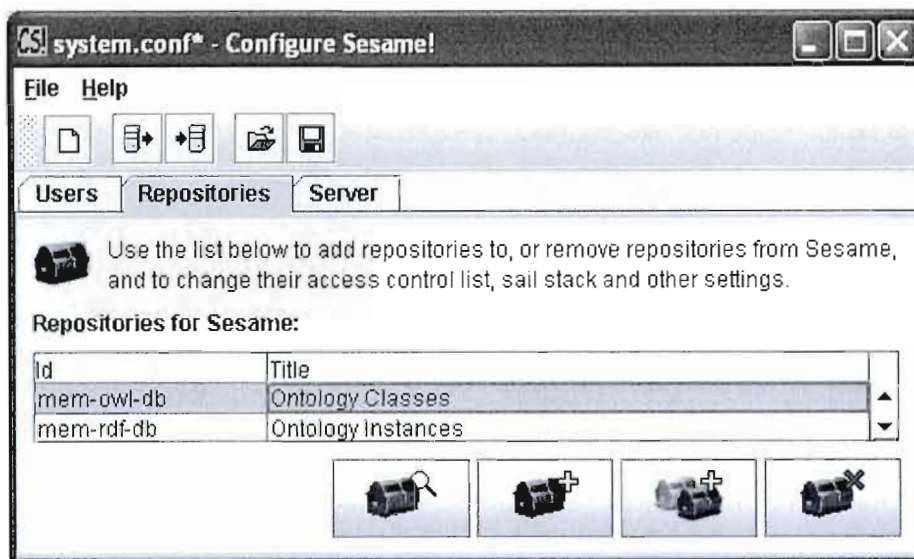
CS system.conf* - Configure Sesame!

File Help

Users | Repositories | Server

Use the list below to add repositories to, or remove repositories from Sesame, and to change their access control list, sail stack and other settings.

Repositories for Sesame:

| Id | Title |
|---|---|
| mem-owl-db | Ontology Classes |
| mem-rdf-db | Ontology Instances |